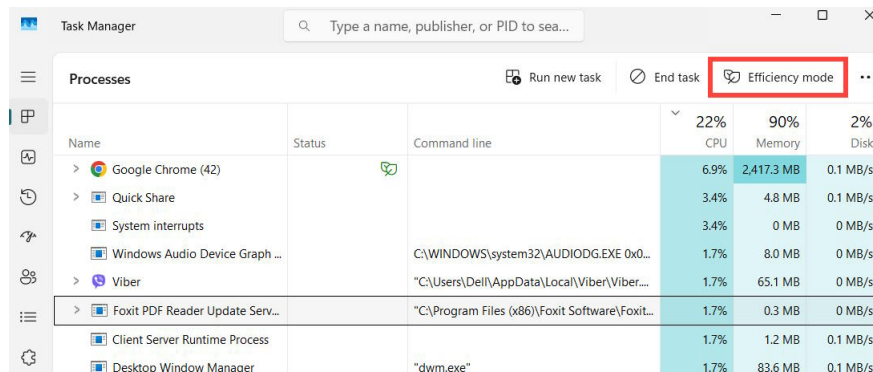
Task Manager

Type a name, publisher, or PID to sea...

Processes

Run new task

End task

Efficiency mode

| Name | Status | Command line | 22% CPU | 90% Memory | 2% Disk |
|---|---|---|---|---|---|
| Google Chrome (42) | | | 6.9% | 2,417.3 MB | 0.1 MB/s |
| Quick Share | | | 3.4% | 4.8 MB | 0.1 MB/s |
| System interrupts | | | 3.4% | 0 MB | 0 MB/s |
| Windows Audio Device Graph ... | | C:\WINDOWS\system32\AUDIODG.EXE 0x0... | 1.7% | 8.0 MB | 0 MB/s |
| Viber | | "C:\Users\Dell\AppData\Local\Viber\Viber.... | 1.7% | 65.1 MB | 0 MB/s |
| Foxit PDF Reader Update Serv... | | "C:\Program Files (x86)\Foxit Software\Foxit... | 1.7% | 0.3 MB | 0 MB/s |
| Client Server Runtime Process | | | 1.7% | 1.2 MB | 0.1 MB/s |
| Desktop Window Manager | | "dwm.exe" | 1.7% | 83.6 MB | 0 MB/s |